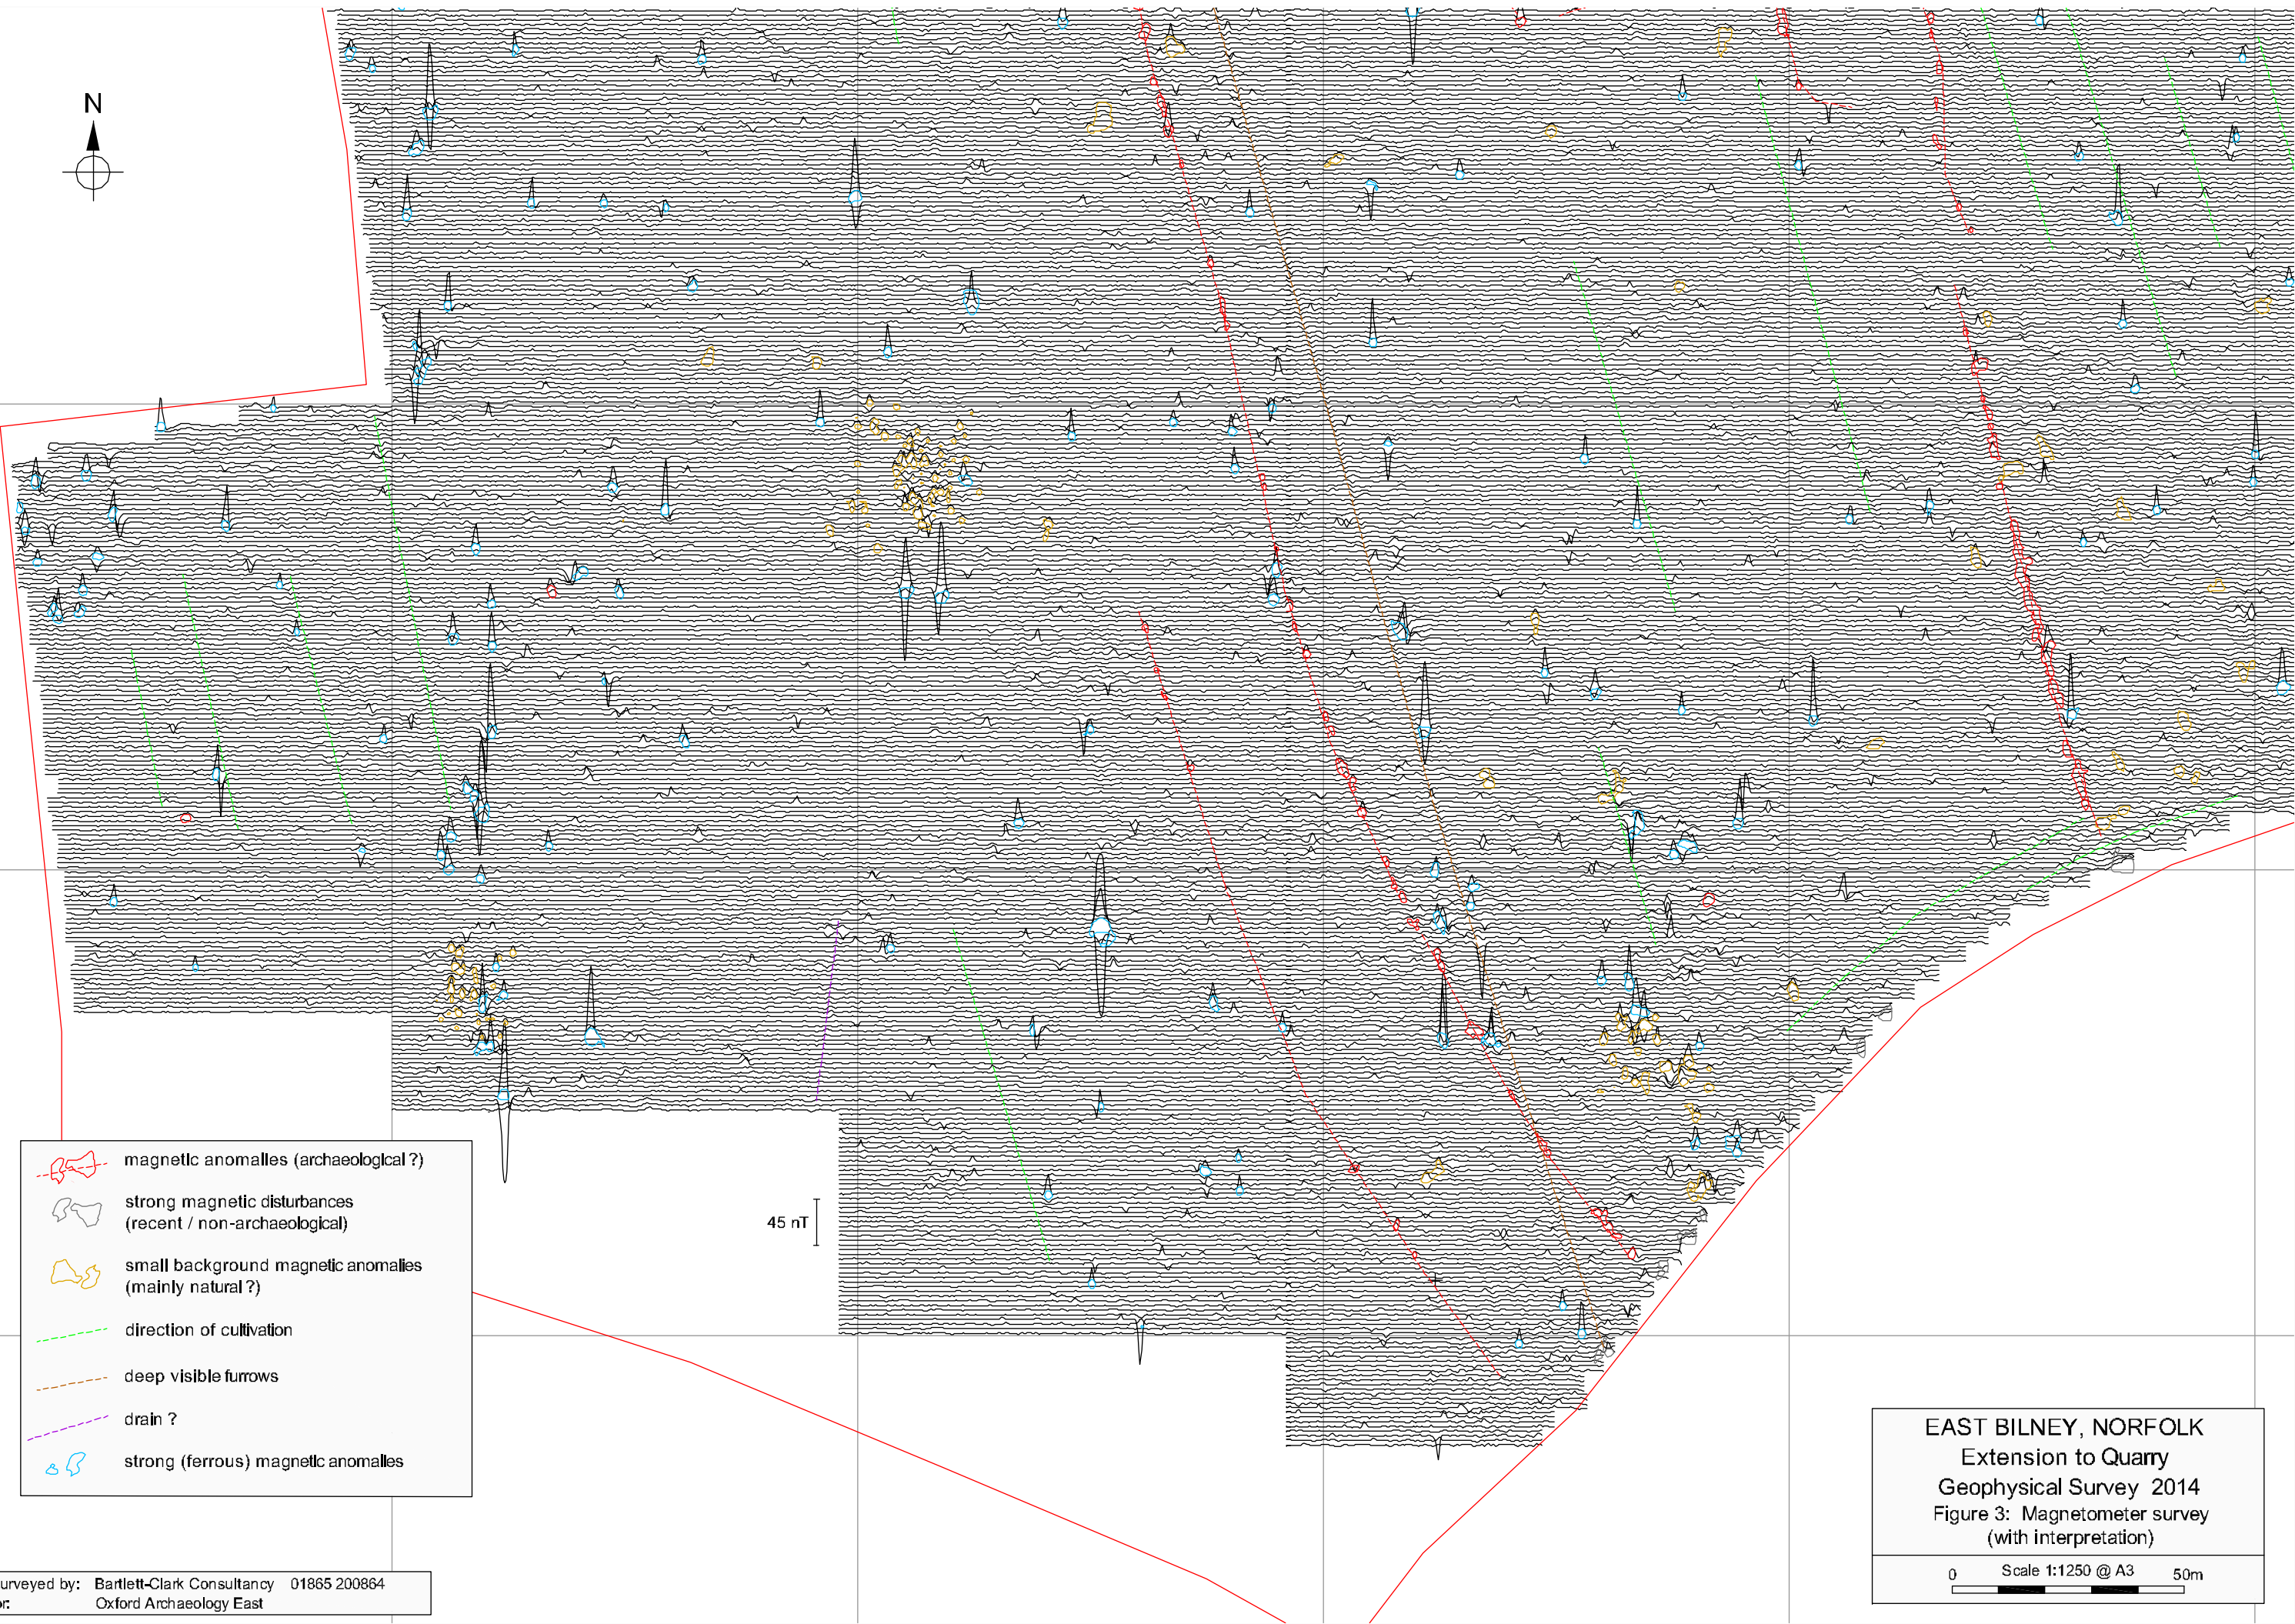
N

magnetic anomalies (archaeological ?)

strong magnetic disturbances (recent / non-archaeological)

small background magnetic anomalies (mainly natural ?)

direction of cultivation

deep visible furrows

drain ?

strong (ferrous) magnetic anomalies

45 nT

EAST BILNEY, NORFOLK
Extension to Quarry
Geophysical Survey 2014
Figure 3: Magnetometer survey (with interpretation)

0 Scale 1:1250 @ A3 50m

urveyed by: Bartlett-Clark Consultancy 01865 200864
or: Oxford Archaeology East